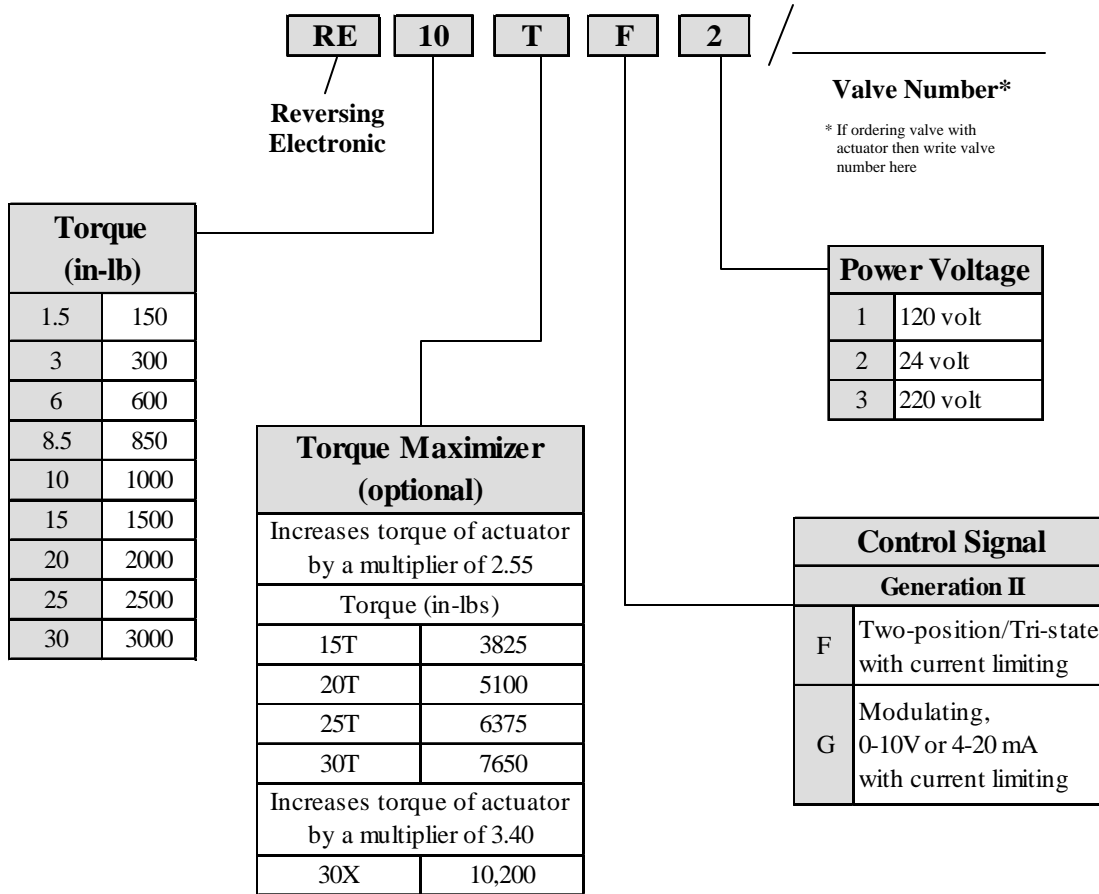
RE 10 T F 2 /

Valve Number*

* If ordering valve with actuator then write valve number here

Reversing Electronic

| Torque (in-lb) | |
|---|---|
| 1.5 | 150 |
| 3 | 300 |
| 6 | 600 |
| 8.5 | 850 |
| 10 | 1000 |
| 15 | 1500 |
| 20 | 2000 |
| 25 | 2500 |
| 30 | 3000 |

| Power Voltage | |
|---|---|
| 1 | 120 volt |
| 2 | 24 volt |
| 3 | 220 volt |

| Torque Maximizer (optional) | |
|---|---|
| Increases torque of actuator by a multiplier of 2.55 | |
| Torque (in-lbs) | |
| 15T | 3825 |
| 20T | 5100 |
| 25T | 6375 |
| 30T | 7650 |
| Increases torque of actuator by a multiplier of 3.40 | |
| 30X | 10,200 |

| Control Signal | |
|---|---|
| Generation II | |
| F | Two-position/Tri-state with current limiting |
| G | Modulating, 0-10V or 4-20 mA with current limiting |